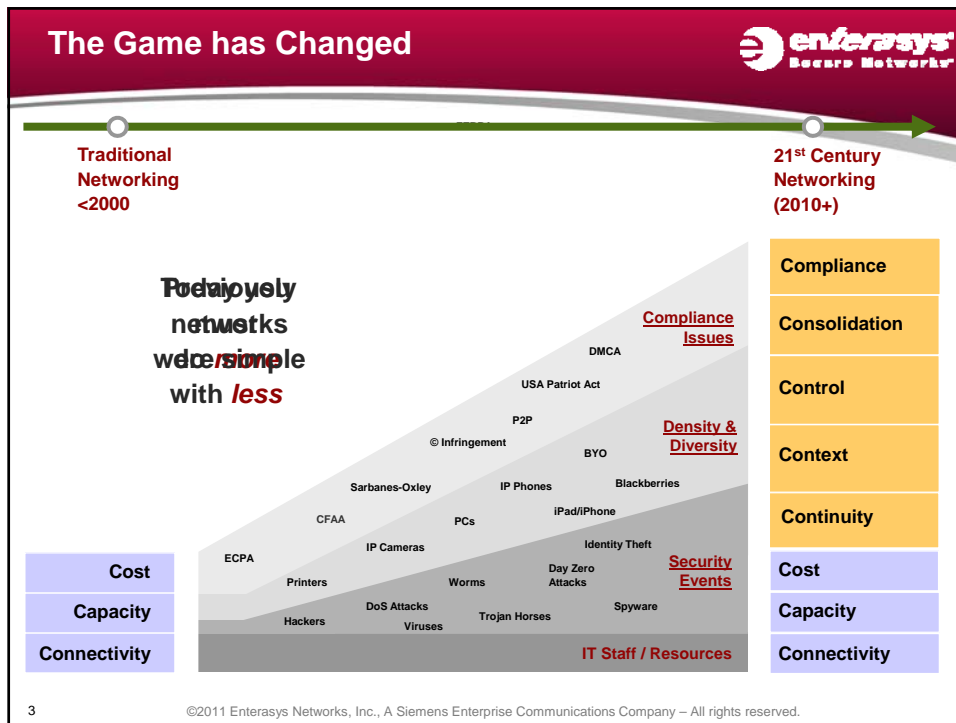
The Game has Changed

enterasys Secure Networks

Traditional Networking <2000

21$^{st}$ Century Networking (2010+)

Previously networks were simple

Today networks do more with less

Compliance Issues

DMCA

USA Patriot Act

P2P

© Infringement

Density & Diversity

BYO

IP Phones

Blackberries

Sarbanes-Oxley

CFAA

PCs

iPad/iPhone

IP Cameras

Identity Theft

ECPA

Day Zero Attacks

Security Events

Printers

Worms

DoS Attacks

Spyware

Hackers

Viruses

Trojan Horses

IT Staff / Resources

Cost

Capacity

Connectivity

Compliance

Consolidation

Control

Context

Continuity

Cost

Capacity

Connectivity

3

©2011 Enterasys Networks, Inc., A Siemens Enterprise Communications Company – All rights reserved.